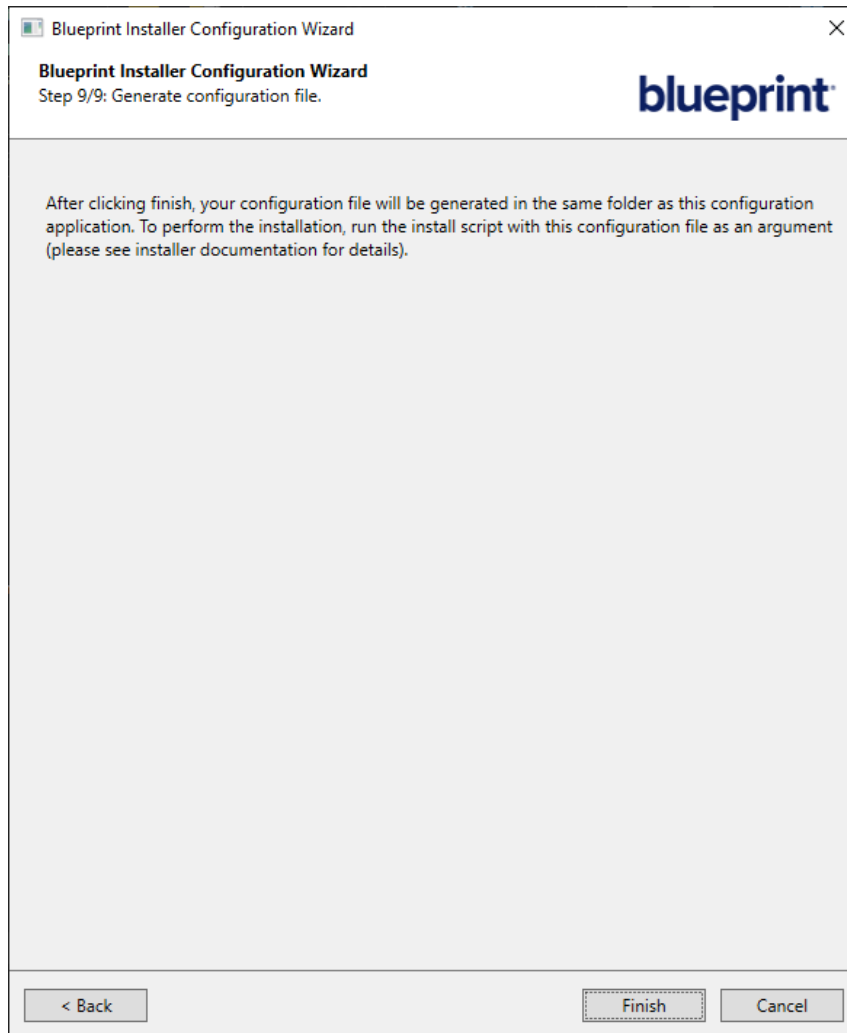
Blueprint Installer Configuration Wizard

Blueprint Installer Configuration Wizard
Step 9/9: Generate configuration file.

blueprint

After clicking finish, your configuration file will be generated in the same folder as this configuration application. To perform the installation, run the install script with this configuration file as an argument (please see installer documentation for details).

< Back

Finish

Cancel